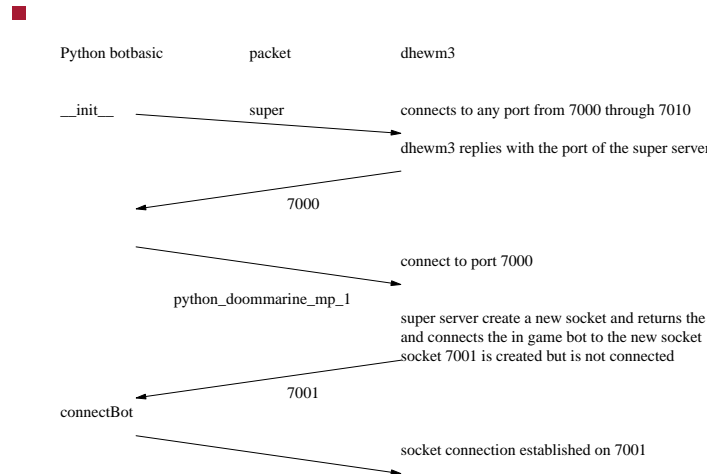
Python botbasic

packet

dhewm3

__init__

super

connects to any port from 7000 through 7010

dhewm3 replies with the port of the super server

7000

connect to port 7000

python_doommarine_mp_1

super server create a new socket and returns the
and connects the in game bot to the new socket
socket 7001 is created but is not connected

7001

connectBot

socket connection established on 7001